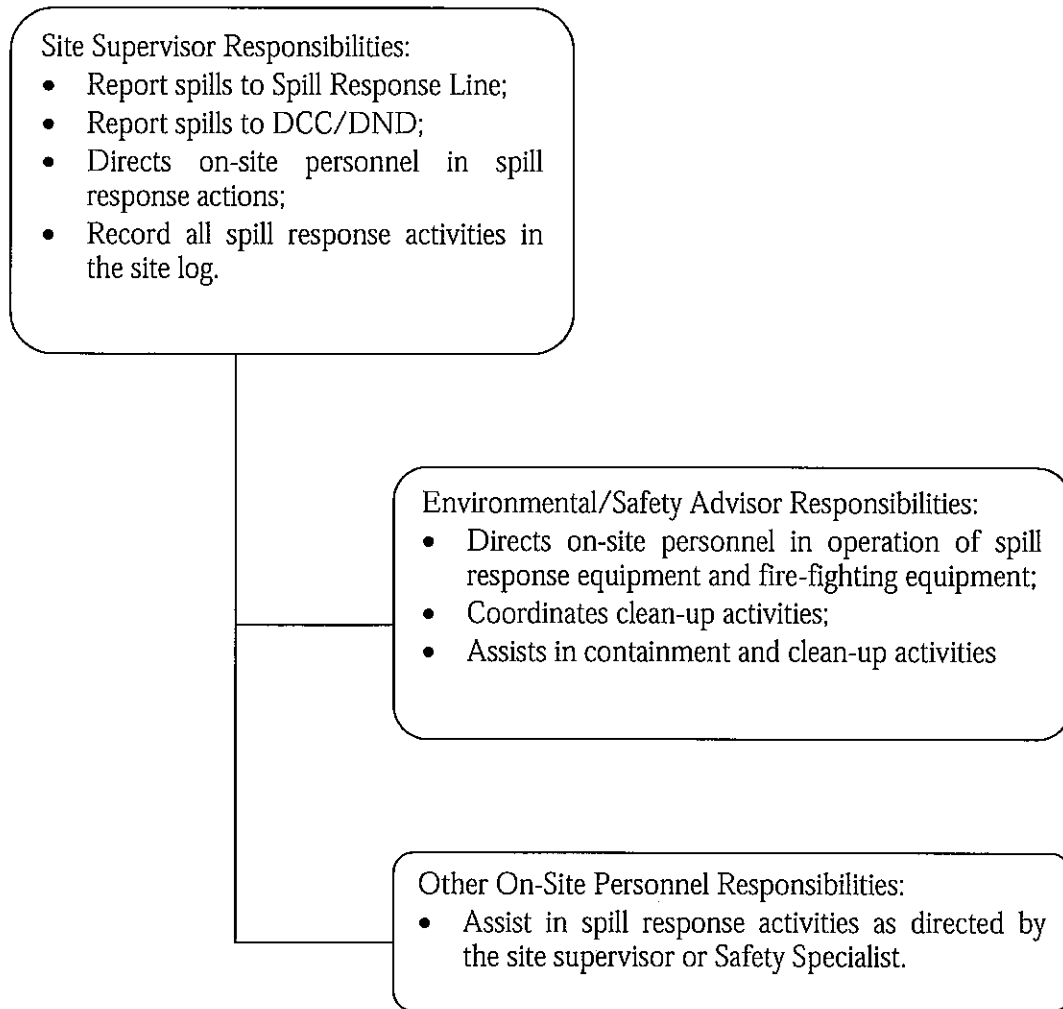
Site Supervisor Responsibilities:
- Report spills to Spill Response Line;
- Report spills to DCC/DND;
- Directs on-site personnel in spill response actions;
- Record all spill response activities in the site log.

Environmental/Safety Advisor Responsibilities:
- Directs on-site personnel in operation of spill response equipment and fire-fighting equipment;
- Coordinates clean-up activities;
- Assists in containment and clean-up activities

Other On-Site Personnel Responsibilities:
- Assist in spill response activities as directed by the site supervisor or Safety Specialist.